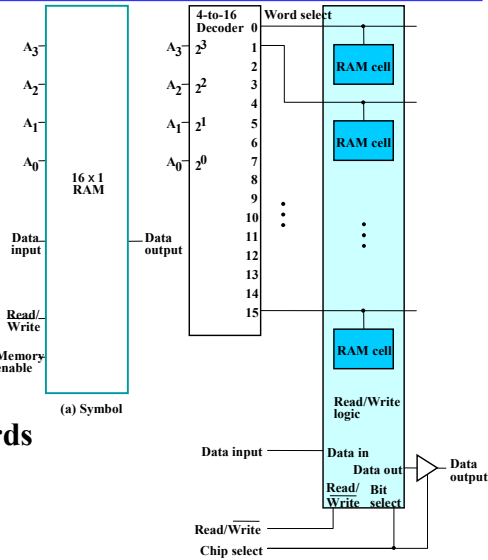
$A_3$

$A_2$

$A_1$

$A_0$

16 x 1 RAM

Data input

Data output

Read/ Write

Memory enable

(a) Symbol

rds

4-to-16 Decoder

$A_3$ $2^3$

$A_2$ $2^2$

$A_1$ $2^1$

$A_0$ $2^0$

Word select

0
1
2
3
4
5
6
7
8
9
10
11
12
13
14
15

RAM cell

RAM cell

RAM cell

Read/Write logic

Data input

Data in

Data out

Data output

Read/ $\overline{Write}$

Bit select

Read/$\overline{Write}$

Chip select